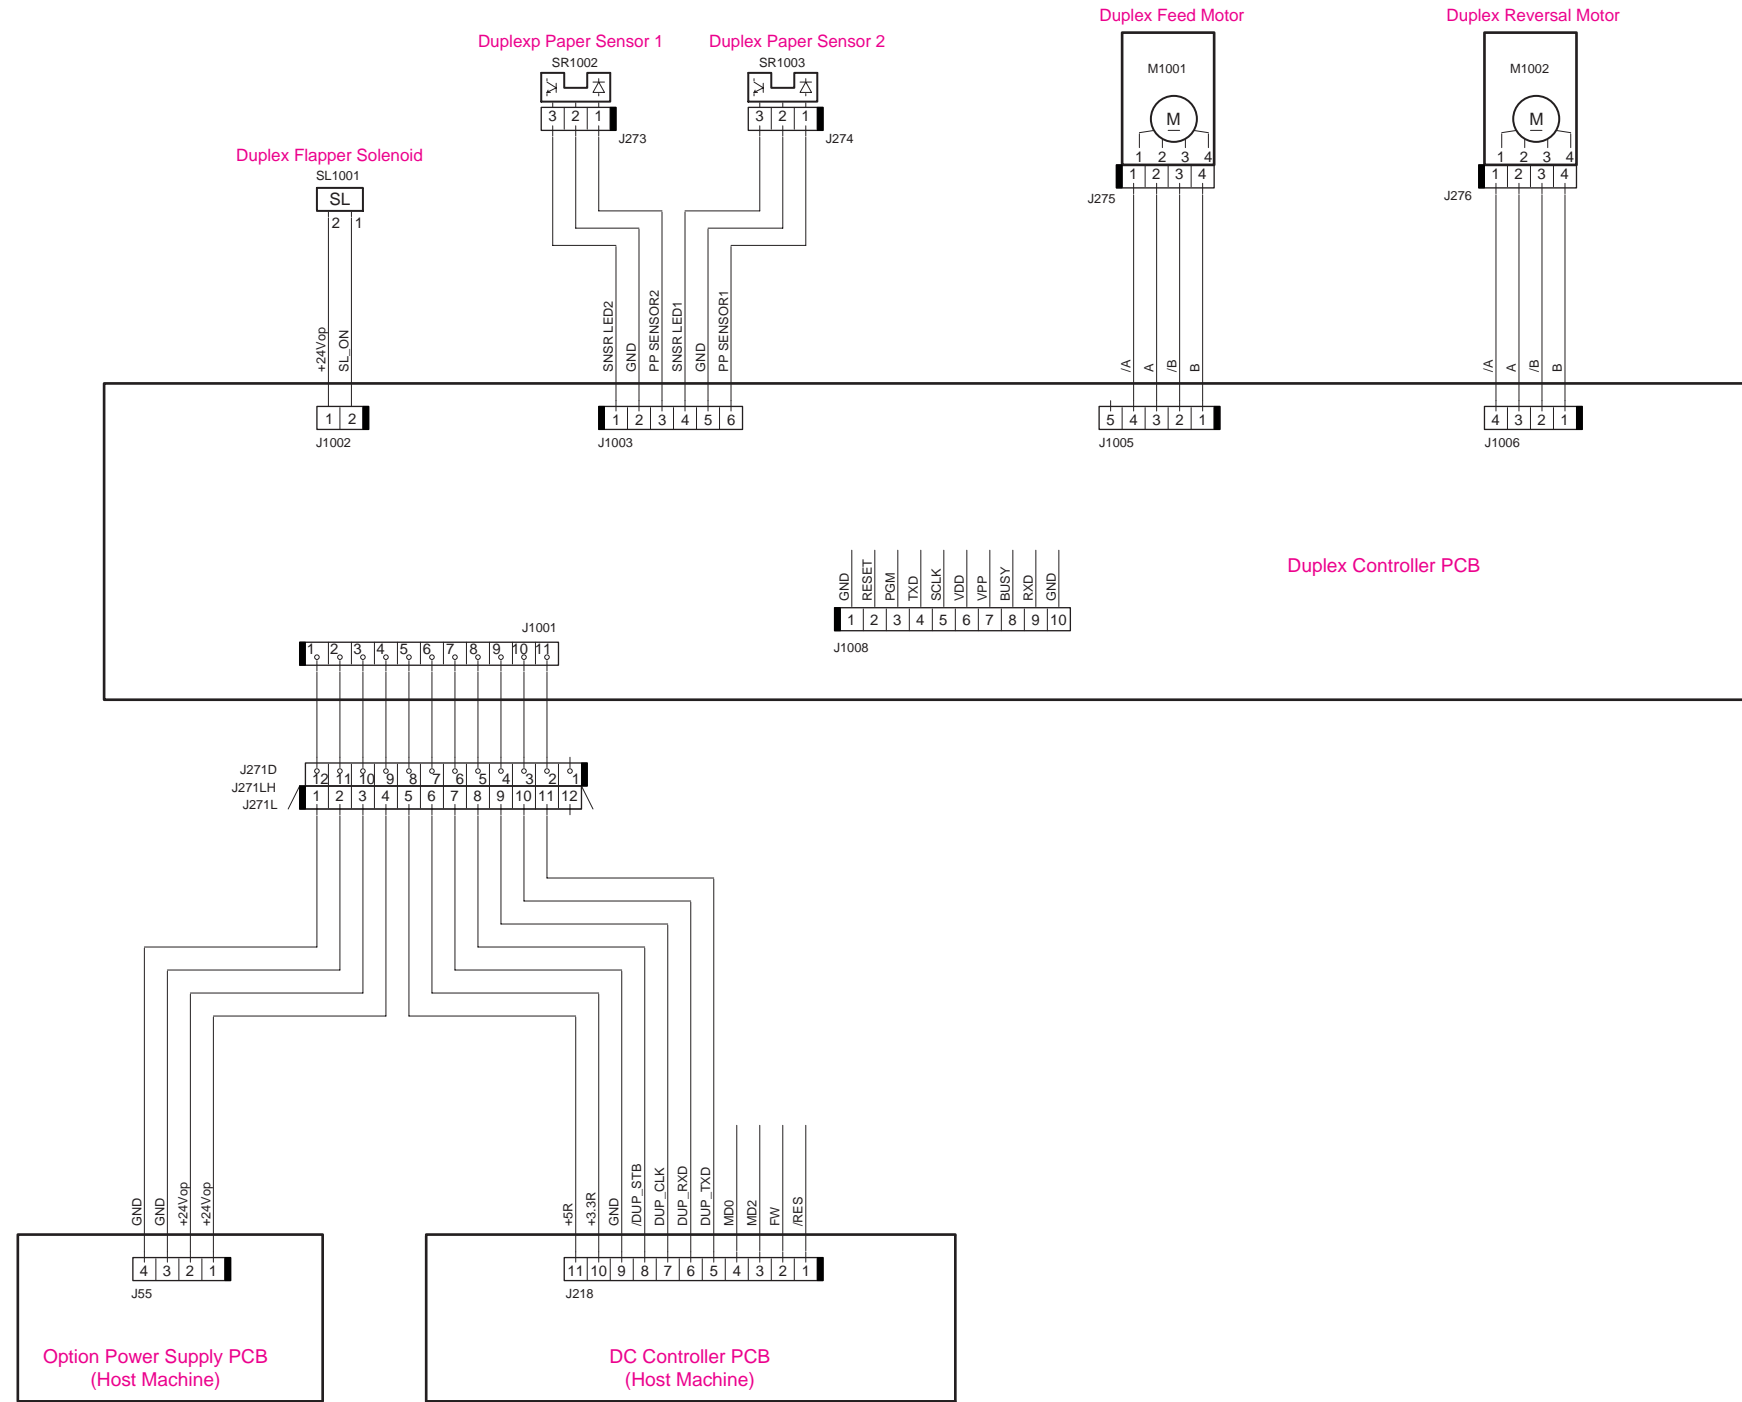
Duplexp Paper Sensor 1
SR1002
3 2 1
J273

Duplex Paper Sensor 2
SR1003
3 2 1
J274

Duplex Feed Motor
M1001
M
1 2 3 4
1 2 3 4
J275

Duplex Reversal Motor
M1002
M
1 2 3 4
1 2 3 4
J276

Duplex Flapper Solenoid
SL1001
SL
2 1

+24Vop
SL_ON
SNSR LED2
GND
PP SENSOR2
SNSR LED1
GND
PP SENSOR1
/A
A
/B
B
/A
A
/B
B

1 2
J1002
1 2 3 4 5 6
J1003
5 4 3 2 1
J1005
4 3 2 1
J1006

Duplex Controller PCB

GND
RESET
PGM
TXD
SCLK
VDD
VPP
BUSY
RXD
GND
1 2 3 4 5 6 7 8 9 10
J1008

J1001
1 2 3 4 5 6 7 8 9 10 11

J271D
J271LH
J271L
12 11 10 9 8 7 6 5 4 3 2 1
1 2 3 4 5 6 7 8 9 10 11 12

GND
GND
+24Vop
+24Vop
4 3 2 1
J55

+5R
+3.3R
GND
/DUP_STB
DUP_CLK
DUP_RXD
DUP_TXD
MD0
MD2
FW
/RES
11 10 9 8 7 6 5 4 3 2 1
J218

Option Power Supply PCB
(Host Machine)

DC Controller PCB
(Host Machine)